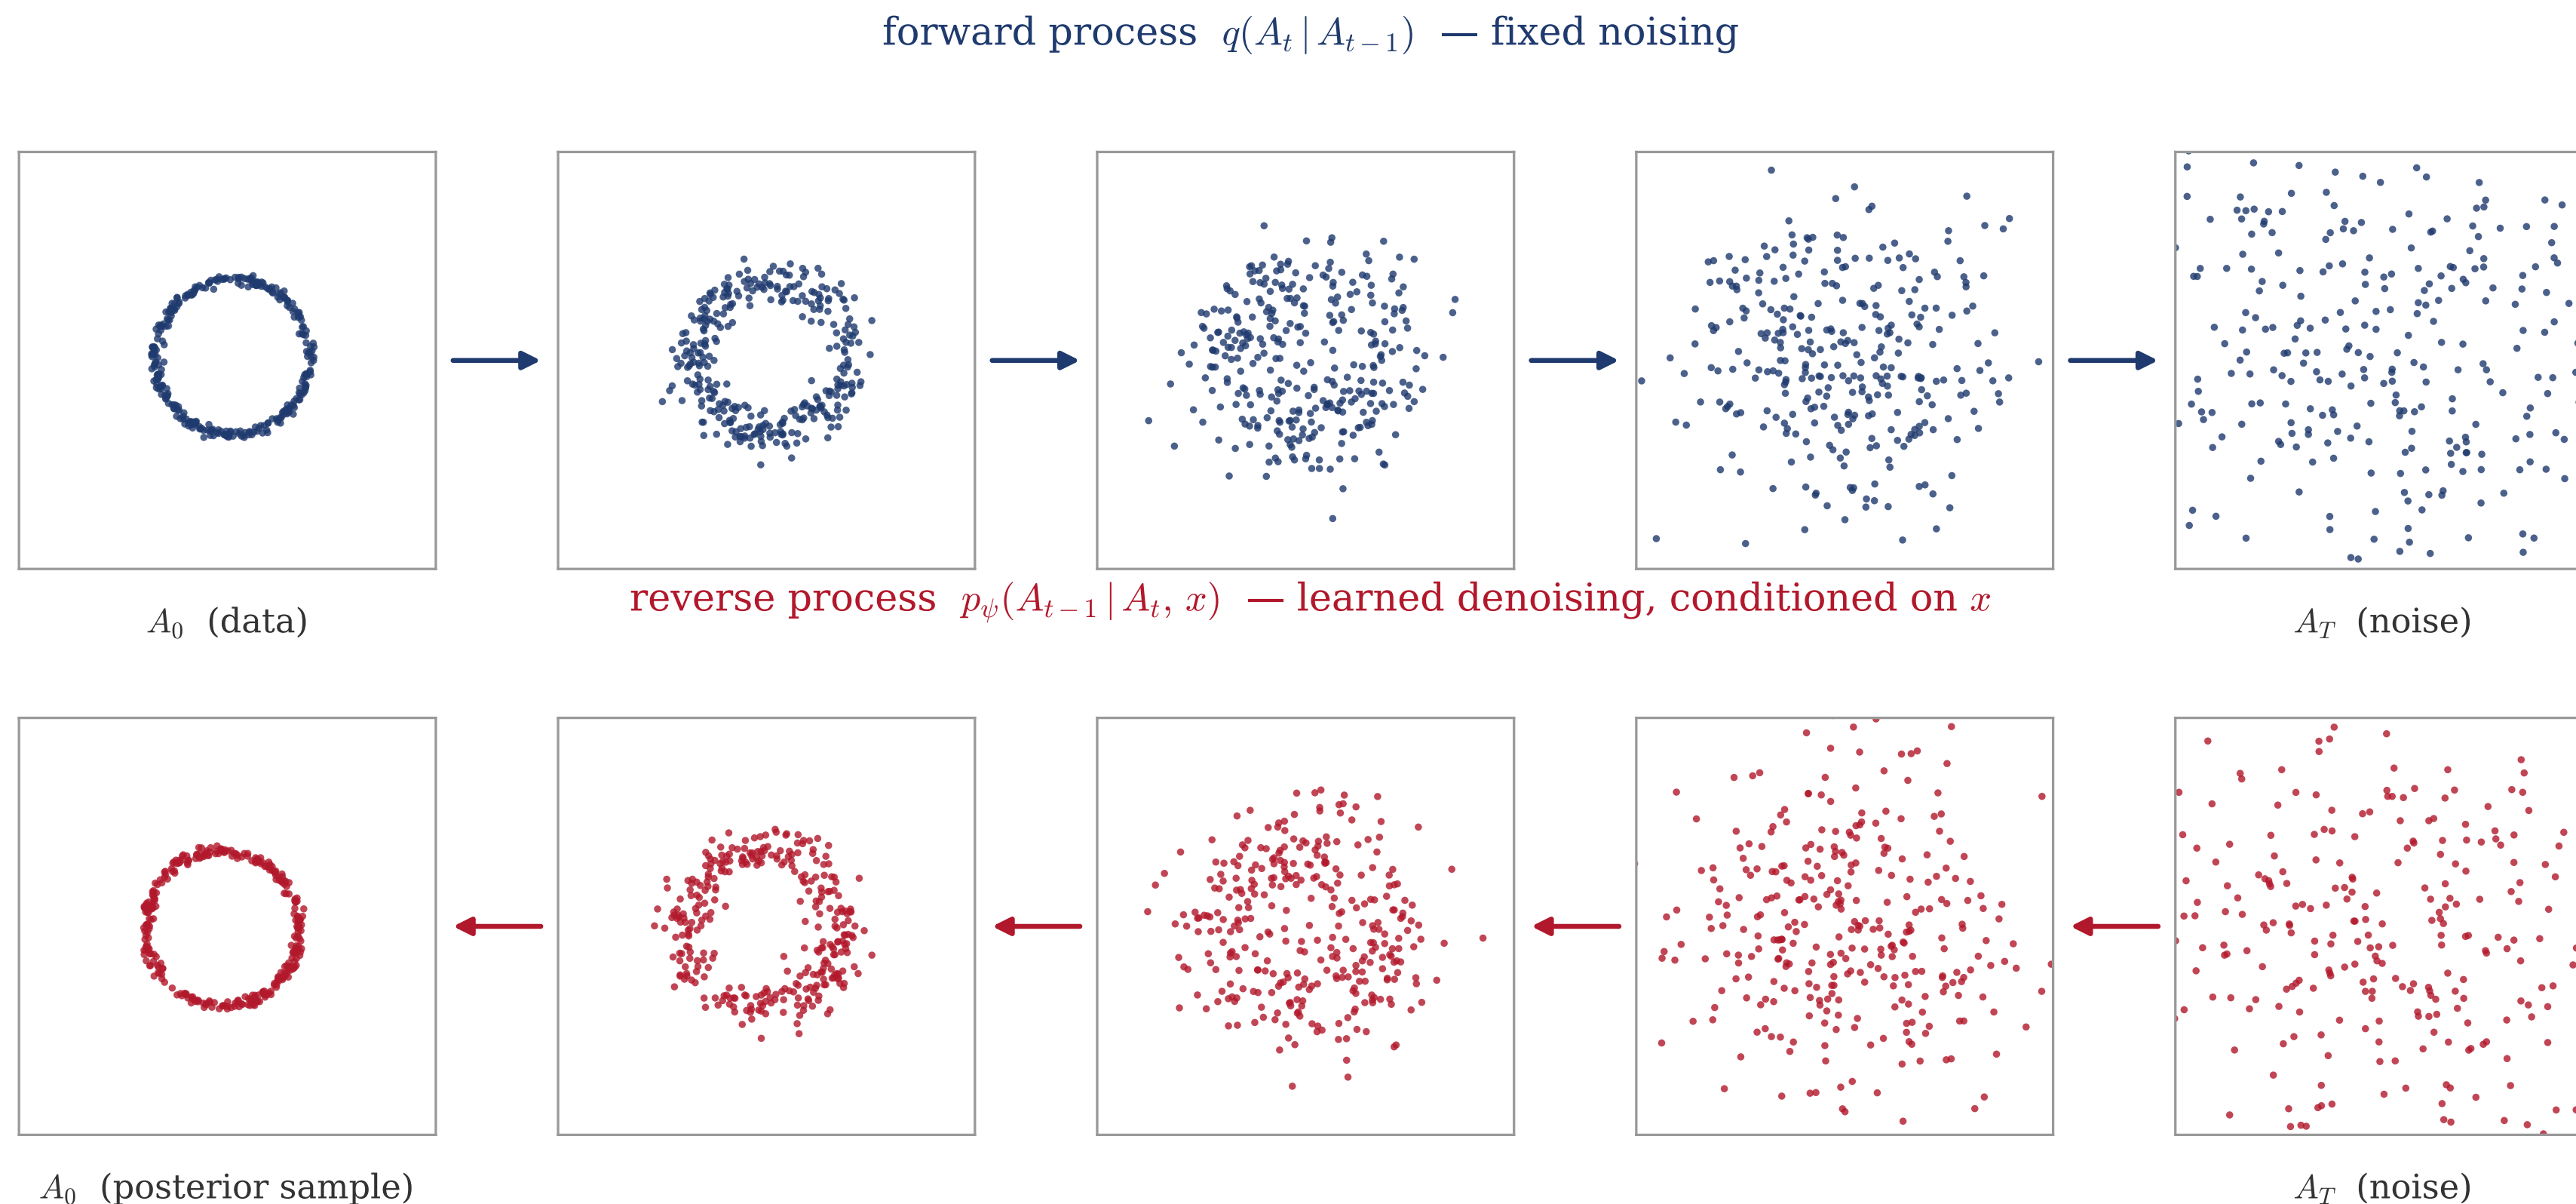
forward process $q(A_t \mid A_{t-1})$ — fixed noising

$A_0$ (data)

reverse process $p_\psi(A_{t-1} \mid A_t, x)$ — learned denoising, conditioned on $x$

$A_T$ (noise)

$A_0$ (posterior sample)

$A_T$ (noise)